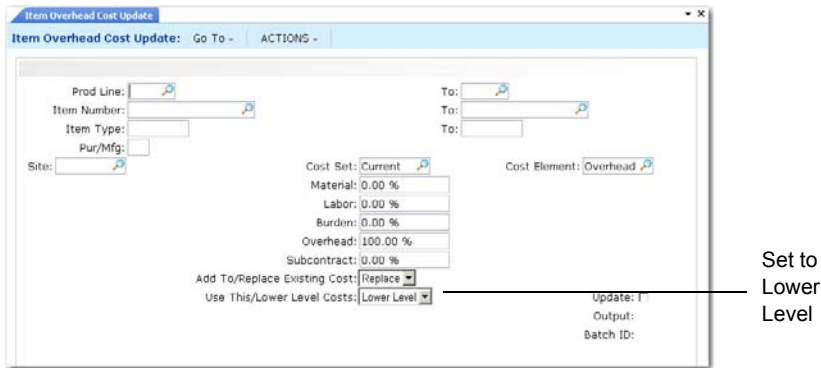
Item Overhead Cost Update

Item Overhead Cost Update: Go To - ACTIONS -

Prod Line: To:
Item Number: To:
Item Type: To:
Pur/Mfg:
Site: Cost Set: Current Cost Element: Overhead
Material: 0.00 %
Labor: 0.00 %
Burden: 0.00 %
Overhead: 100.00 %
Subcontract: 0.00 %
Add To/Replace Existing Cost: Replace
Use This/Lower Level Costs: Lower Level
Update:
Output:
Batch ID:

Set to Lower Level